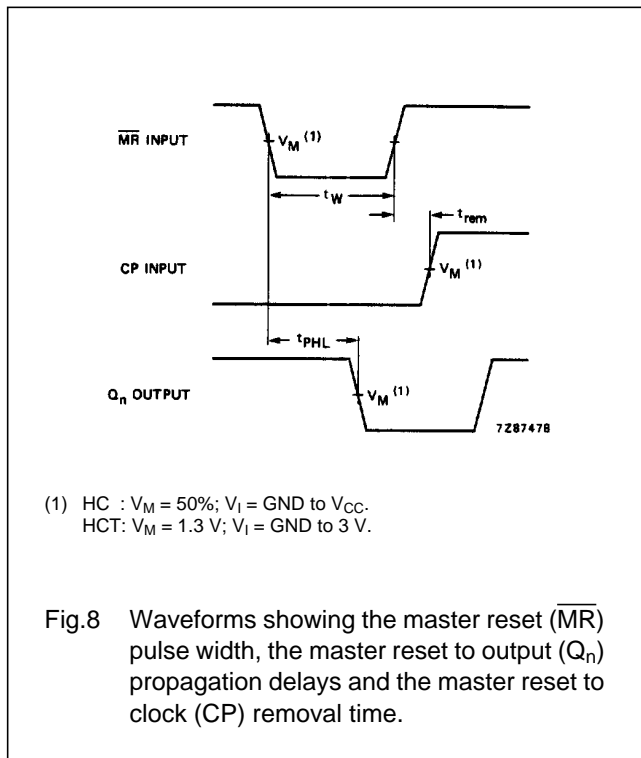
$\overline{MR}$ INPUT

$V_M$ $^{(1)}$

$t_W$

$t_{rem}$

CP INPUT

$V_M$ $^{(1)}$

$t_{PHL}$

$Q_n$ OUTPUT

$V_M$ $^{(1)}$

7Z87478

(1) HC : $V_M$ = 50%; $V_I$ = GND to $V_{CC}$.
HCT: $V_M$ = 1.3 V; $V_I$ = GND to 3 V.

Fig.8 Waveforms showing the master reset ($\overline{MR}$) pulse width, the master reset to output ($Q_n$) propagation delays and the master reset to clock (CP) removal time.